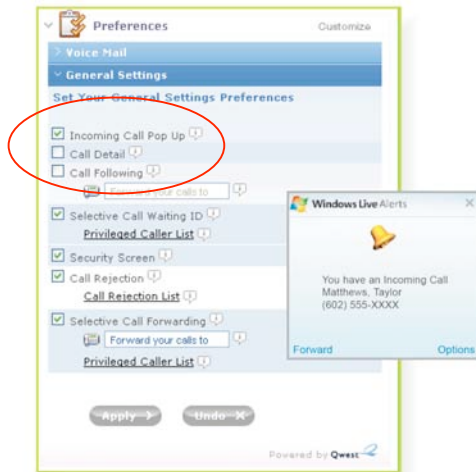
Preferences
Customize
Voice Mail
General Settings
Set Your General Settings Preferences
Incoming Call Pop Up
Call Detail
Call Following
Forward your calls to
Selective Call Waiting ID
Privileged Caller List
Security Screen
Call Rejection
Call Rejection List
Selective Call Forwarding
Forward your calls to
Privileged Caller List
Apply
Undo
Powered by Qwest

Windows Live Alerts
×
You have an Incoming Call
Matthews, Taylor
(602) 555-XXXX
Forward
Options